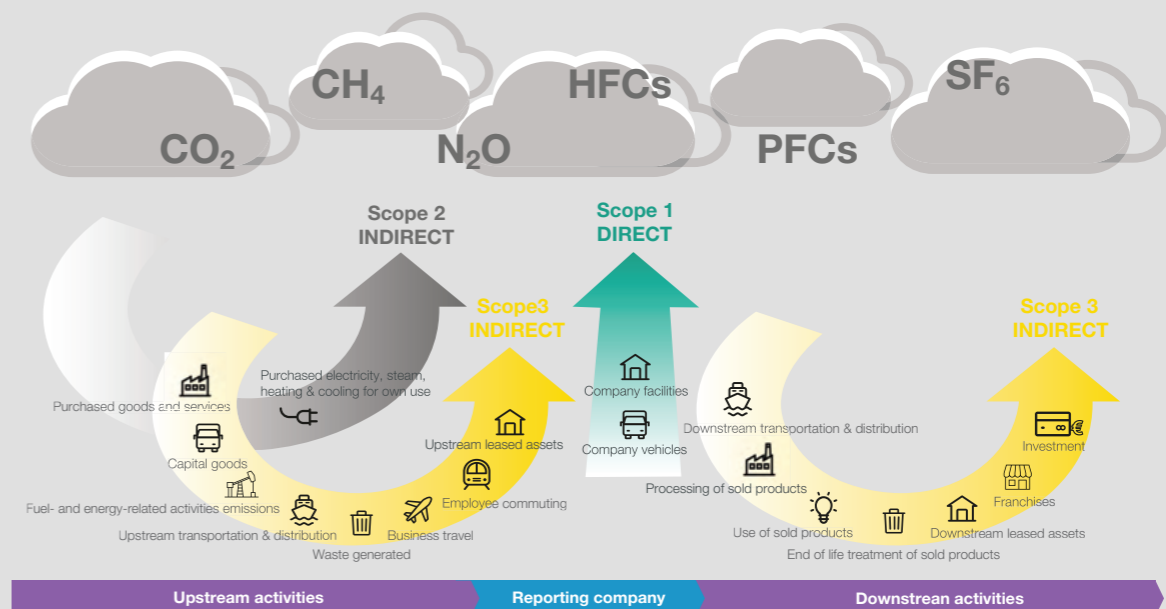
$CO_2$

$CH_4$

$N_2O$

HFCs

PFCs

$SF_6$

Scope 2
INDIRECT

Scope 1
DIRECT

Scope3
INDIRECT

Scope 3
INDIRECT

Purchased electricity, steam, heating & cooling for own use

Purchased goods and services

Capital goods

Fuel- and energy-related activities emissions

Upstream transportation & distribution

Waste generated

Business travel

Employee commuting

Upstream leased assets

Company facilities

Company vehicles

Downstream transportation & distribution

Processing of sold products

Use of sold products

End of life treatment of sold products

Downstream leased assets

Franchises

Investment

Upstream activities

Reporting company

Downstrean activities